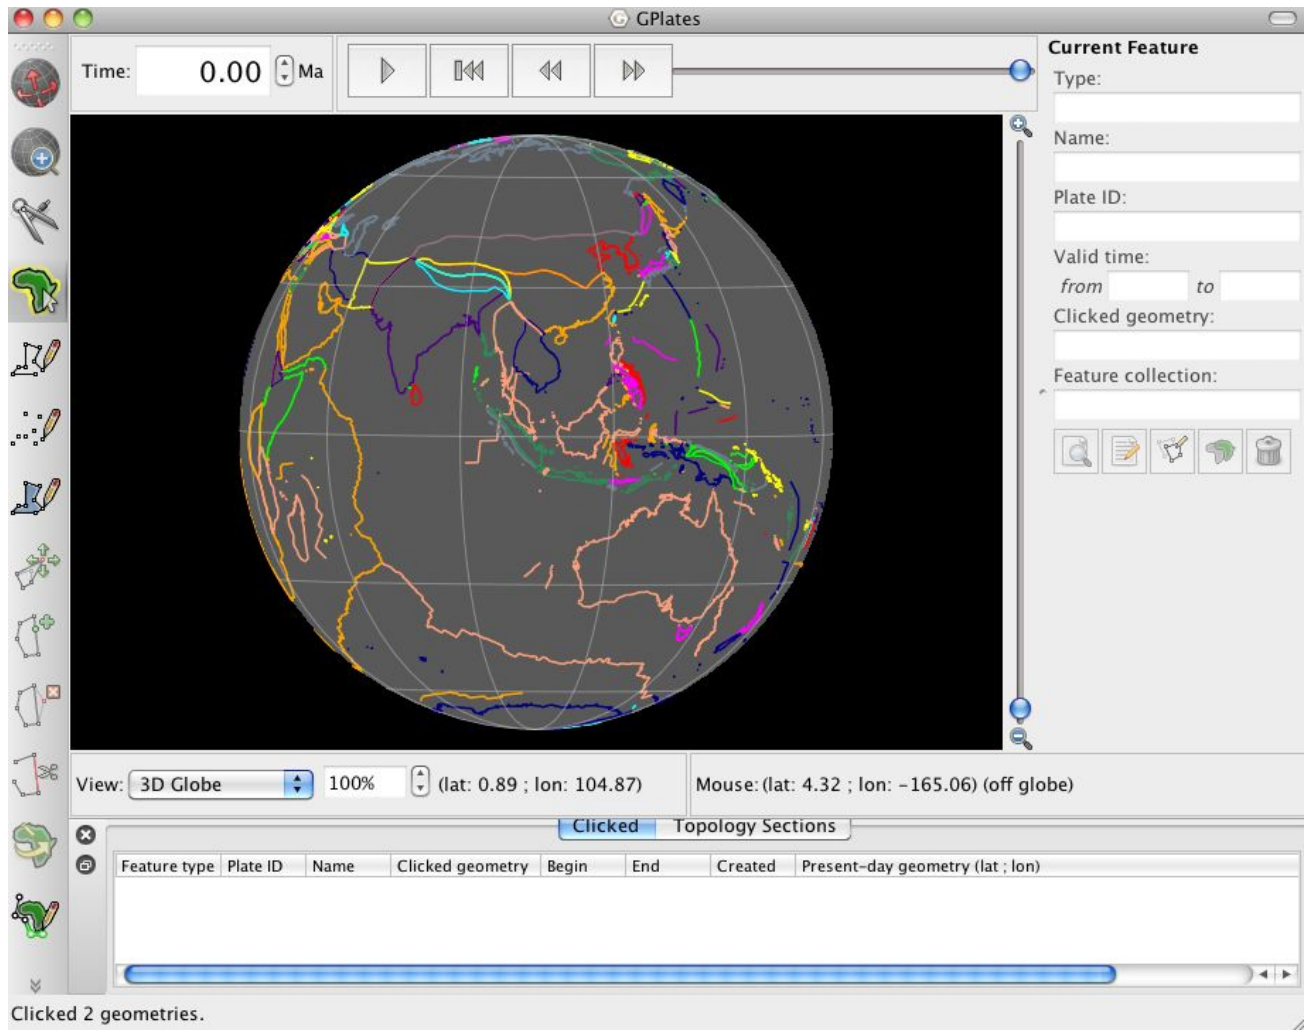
GPlates

Time: 0.00 Ma

Current Feature
Type:
Name:
Plate ID:
Valid time:
from to
Clicked geometry:
Feature collection:

View: 3D Globe 100% (lat: 0.89 ; lon: 104.87)

Mouse: (lat: 4.32 ; lon: -165.06) (off globe)

Clicked | Topology Sections

| Feature type | Plate ID | Name | Clicked geometry | Begin | End | Created | Present-day geometry (lat ; lon) |
|---|---|---|---|---|---|---|---|

Clicked 2 geometries.